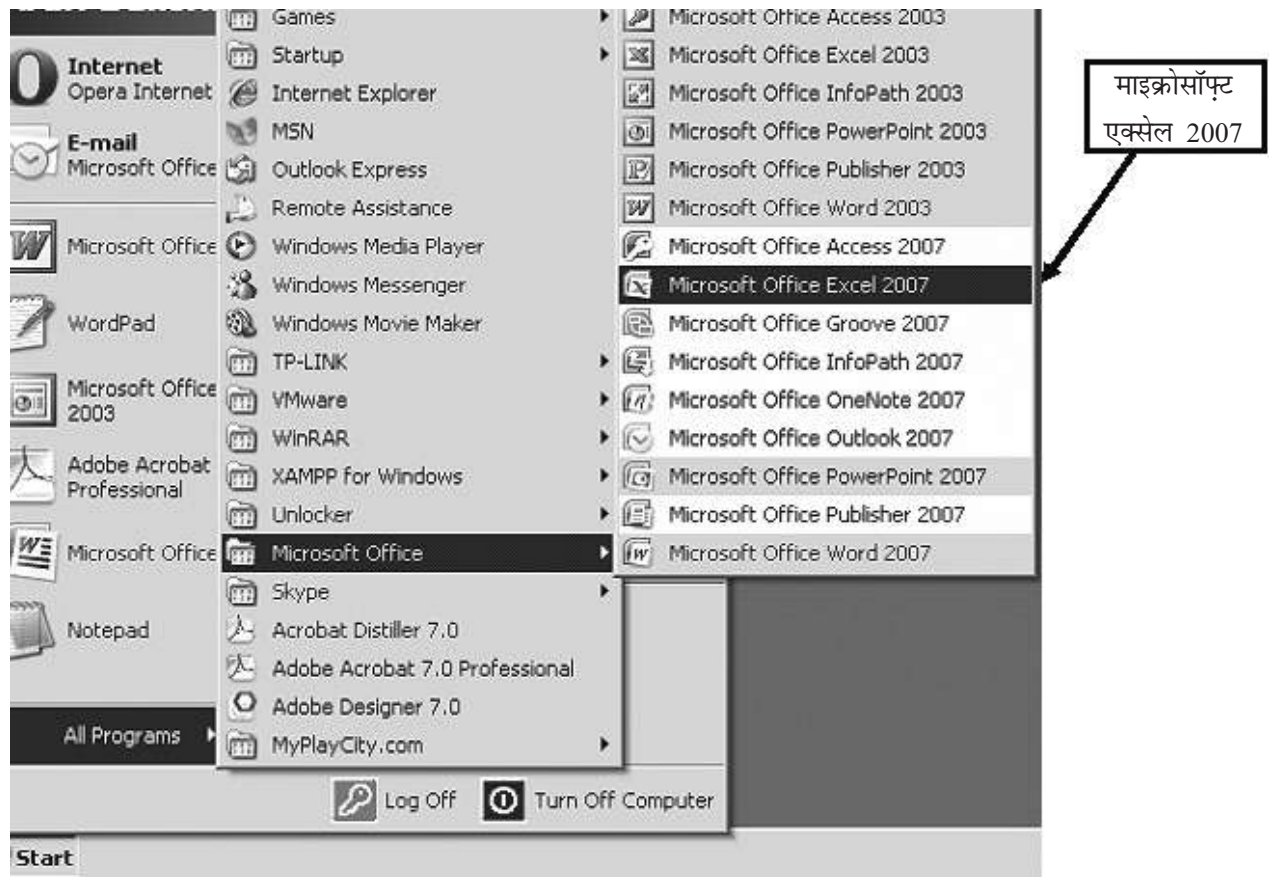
Internet
Opera Internet
E-mail
Microsoft Office
Microsoft Office
WordPad
Microsoft Office 2003
Adobe Acrobat Professional
Microsoft Office
Notepad
All Programs

Games
Startup
Internet Explorer
MSN
Outlook Express
Remote Assistance
Windows Media Player
Windows Messenger
Windows Movie Maker
TP-LINK
VMware
WinRAR
XAMPP for Windows
Unlocker
Microsoft Office
Skype
Acrobat Distiller 7.0
Adobe Acrobat 7.0 Professional
Adobe Designer 7.0
MyPlayCity.com

Microsoft Office Access 2003
Microsoft Office Excel 2003
Microsoft Office InfoPath 2003
Microsoft Office PowerPoint 2003
Microsoft Office Publisher 2003
Microsoft Office Word 2003
Microsoft Office Access 2007
Microsoft Office Excel 2007
Microsoft Office Groove 2007
Microsoft Office InfoPath 2007
Microsoft Office OneNote 2007
Microsoft Office Outlook 2007
Microsoft Office PowerPoint 2007
Microsoft Office Publisher 2007
Microsoft Office Word 2007

माइक्रोसॉफ़्ट एक्सेल 2007

Log Off
Turn Off Computer
Start